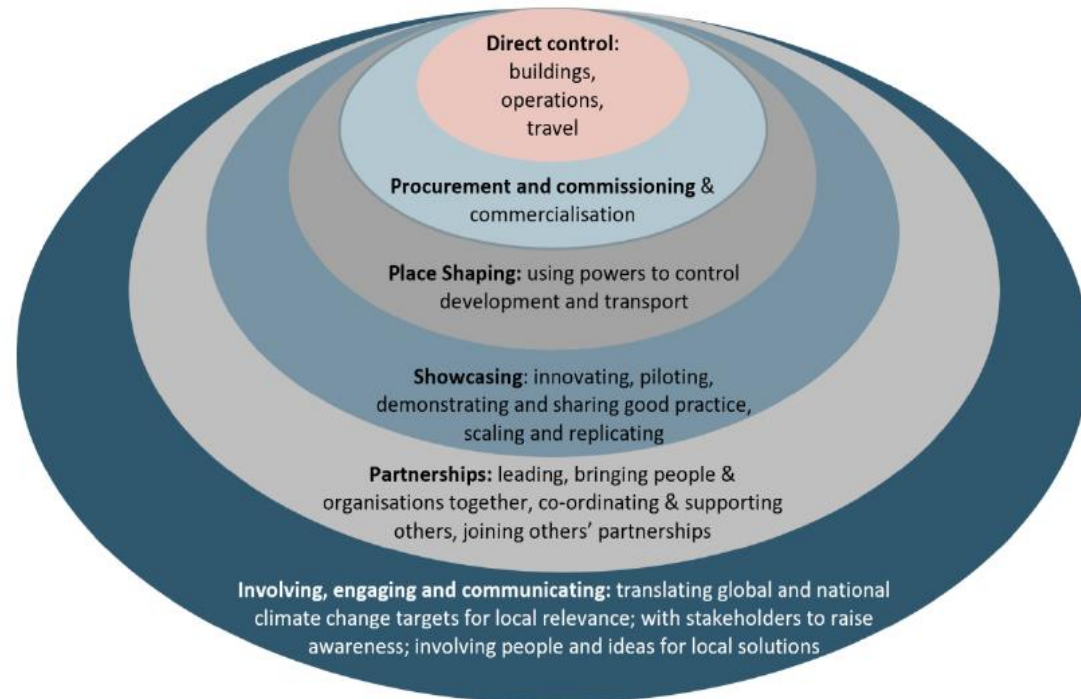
**Direct control:** buildings, operations, travel

**Procurement and commissioning** & commercialisation

**Place Shaping:** using powers to control development and transport

**Showcasing**: innovating, piloting, demonstrating and sharing good practice, scaling and replicating

**Partnerships:** leading, bringing people & organisations together, co-ordinating & supporting others, joining others' partnerships

**Involving, engaging and communicating:** translating global and national climate change targets for local relevance; with stakeholders to raise awareness; involving people and ideas for local solutions